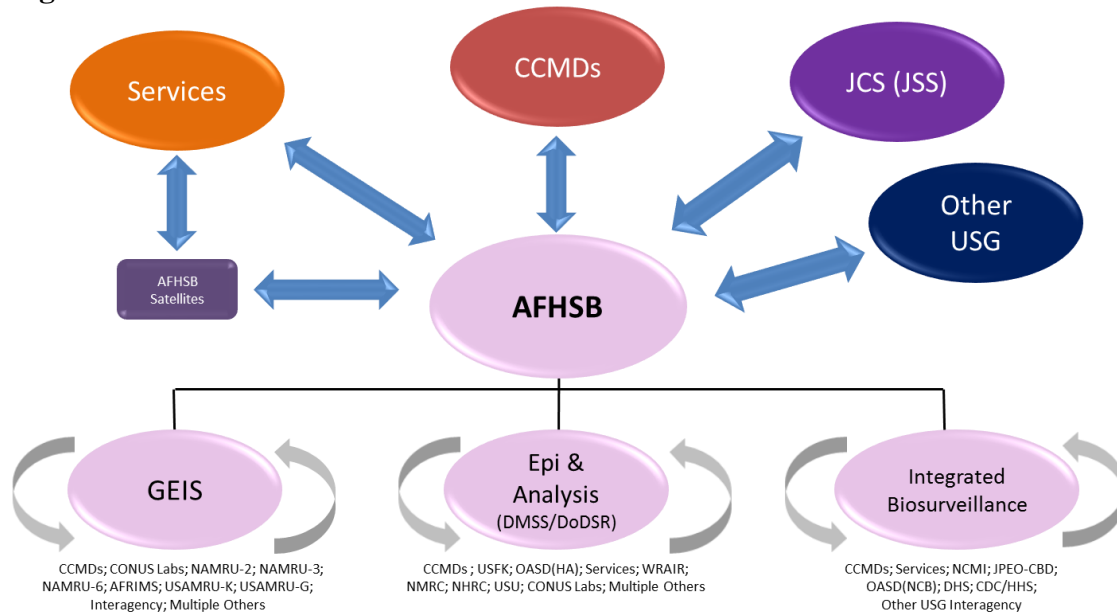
Services

CCMDs

JCS (JSS)

Other USG

AFHSB Satellites

AFHSB

GEIS

Epi & Analysis (DMSS/DoDSR)

Integrated Biosurveillance

CCMDs; CONUS Labs; NAMRU-2; NAMRU-3; NAMRU-6; AFRIMS; USAMRU-K; USAMRU-G; Interagency; Multiple Others

CCMDs ; USFK; OASD(HA); Services; WRAIR; NMRC; NHRC; USU; CONUS Labs; Multiple Others

CCMDs; Services; NCMI; JPEO-CBD; OASD(NCB); DHS; CDC/HHS; Other USG Interagency